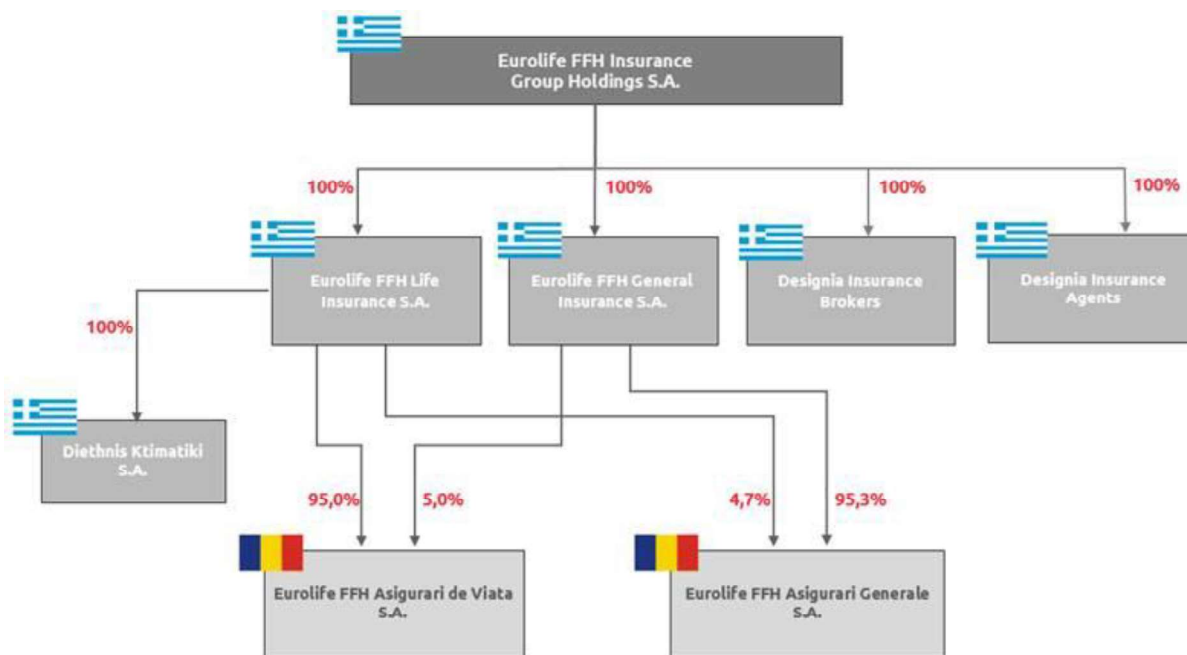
Eurolife FFH Insurance Group Holdings S.A.

100%

100%

100%

100%

Eurolife FFH Life Insurance S.A.

Eurolife FFH General Insurance S.A.

Designia Insurance Brokers

Designia Insurance Agents

100%

Diethnis Ktimatiki S.A.

95,0%

5,0%

4,7%

95,3%

Eurolife FFH Asigurari de Viata S.A.

Eurolife FFH Asigurari Generale S.A.